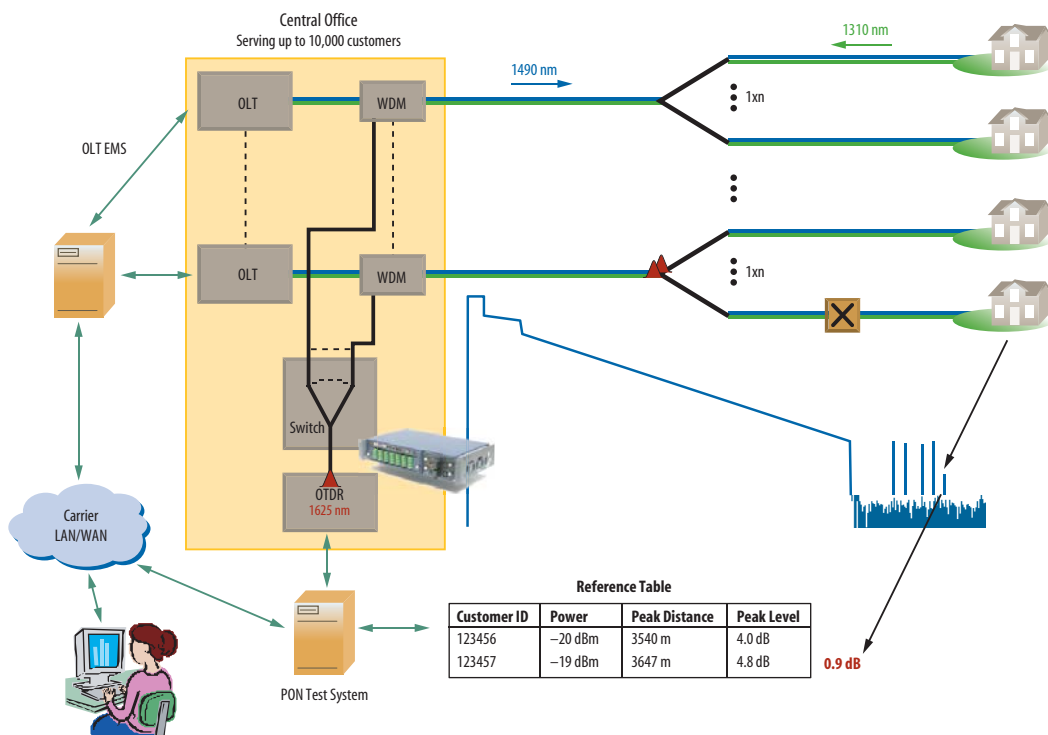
Central Office
Serving up to 10,000 customers

1310 nm

1490 nm

OLT

WDM

1xn

OLT EMS

OLT

WDM

1xn

Switch

OTDR
1625 nm

Carrier
LAN/WAN

PON Test System

Reference Table

| Customer ID | Power | Peak Distance | Peak Level |
|---|---|---|---|
| 123456 | –20 dBm | 3540 m | 4.0 dB |
| 123457 | –19 dBm | 3647 m | 4.8 dB |

0.9 dB